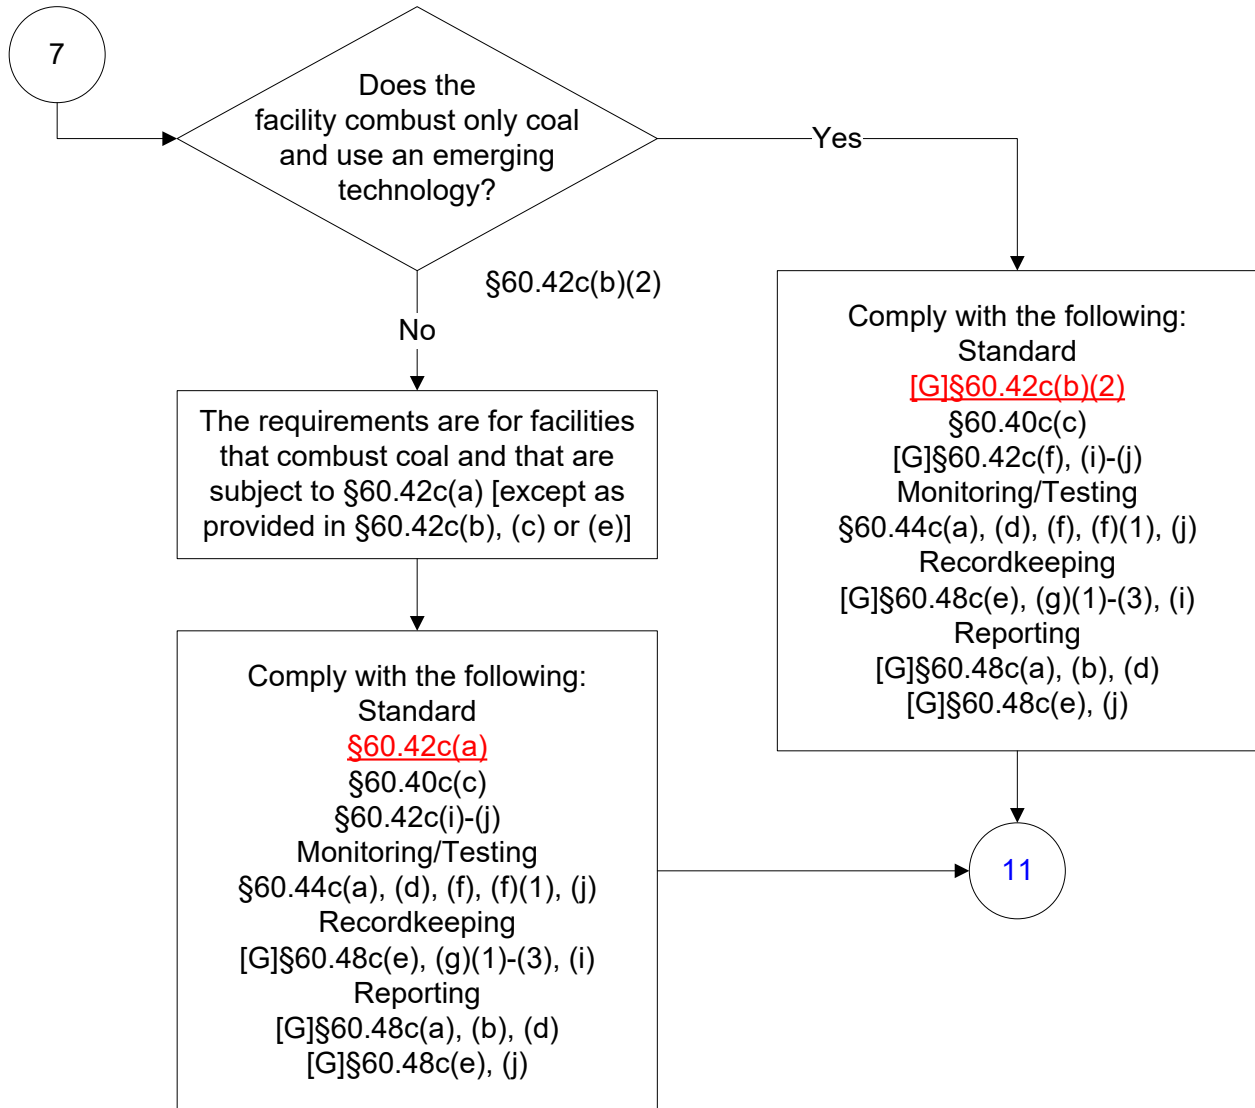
7

Does the facility combust only coal and use an emerging technology?

Yes

§60.42c(b)(2)

No

The requirements are for facilities that combust coal and that are subject to §60.42c(a) [except as provided in §60.42c(b), (c) or (e)]

Comply with the following:
Standard
[G]§60.42c(b)(2)
§60.40c(c)
[G]§60.42c(f), (i)-(j)
Monitoring/Testing
§60.44c(a), (d), (f), (f)(1), (j)
Recordkeeping
[G]§60.48c(e), (g)(1)-(3), (i)
Reporting
[G]§60.48c(a), (b), (d)
[G]§60.48c(e), (j)

Comply with the following:
Standard
§60.42c(a)
§60.40c(c)
§60.42c(i)-(j)
Monitoring/Testing
§60.44c(a), (d), (f), (f)(1), (j)
Recordkeeping
[G]§60.48c(e), (g)(1)-(3), (i)
Reporting
[G]§60.48c(a), (b), (d)
[G]§60.48c(e), (j)

11